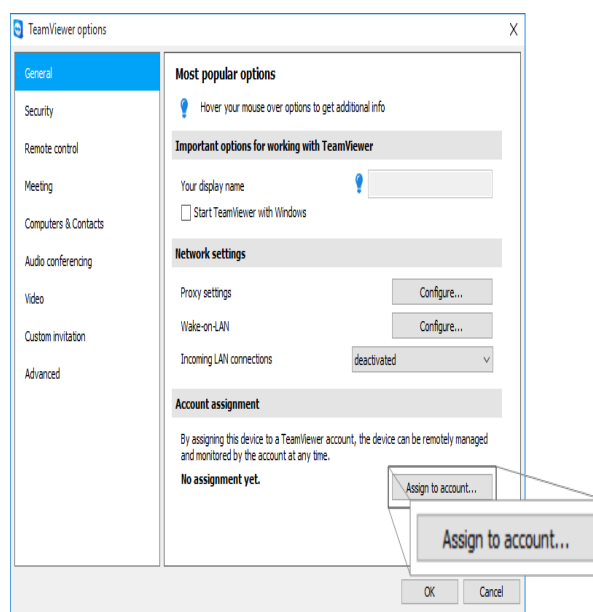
TeamViewer options

X

General
Security
Remote control
Meeting
Computers & Contacts
Audio conferencing
Video
Custom invitation
Advanced

Most popular options

Hover your mouse over options to get additional info

Important options for working with TeamViewer

Your display name

Start TeamViewer with Windows

Network settings

Proxy settings
Configure...
Wake-on-LAN
Configure...
Incoming LAN connections
deactivated

Account assignment

By assigning this device to a TeamViewer account, the device can be remotely managed and monitored by the account at any time.

No assignment yet.

Assign to account...

Assign to account...

OK
Cancel